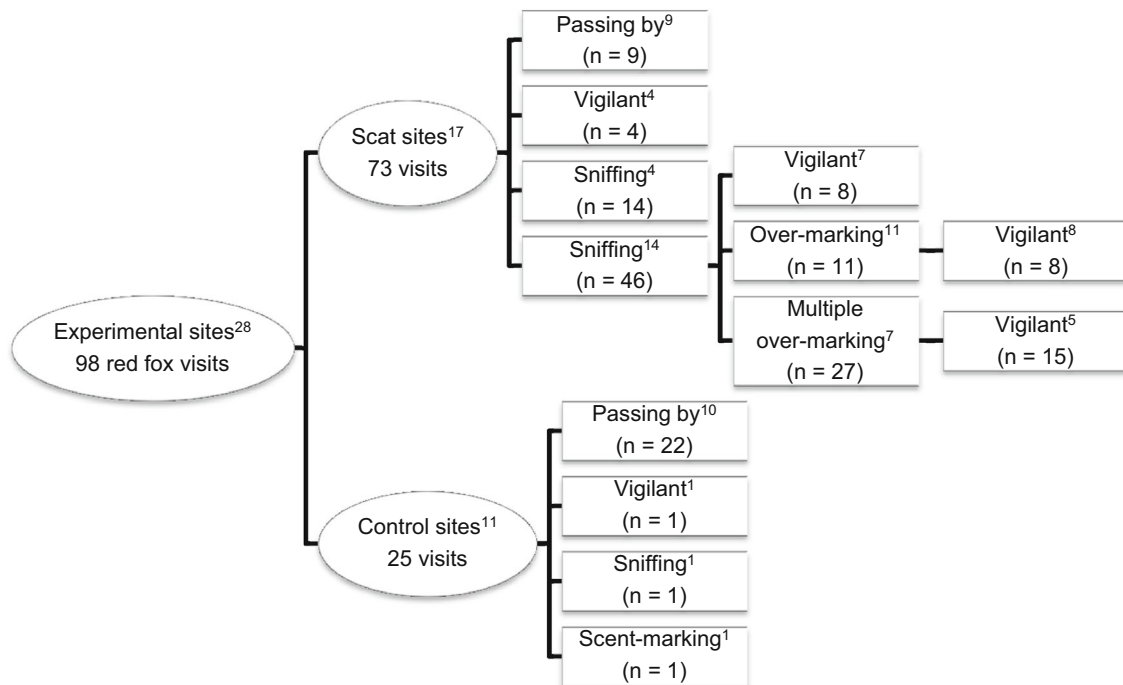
Experimental sites$^{28}$
98 red fox visits

Scat sites$^{17}$
73 visits

Passing by$^{9}$
(n = 9)

Vigilant$^{4}$
(n = 4)

Sniffing$^{4}$
(n = 14)

Sniffing$^{14}$
(n = 46)

Vigilant$^{7}$
(n = 8)

Over-marking$^{11}$
(n = 11)

Vigilant$^{8}$
(n = 8)

Multiple over-marking$^{7}$
(n = 27)

Vigilant$^{5}$
(n = 15)

Control sites$^{11}$
25 visits

Passing by$^{10}$
(n = 22)

Vigilant$^{1}$
(n = 1)

Sniffing$^{1}$
(n = 1)

Scent-marking$^{1}$
(n = 1)